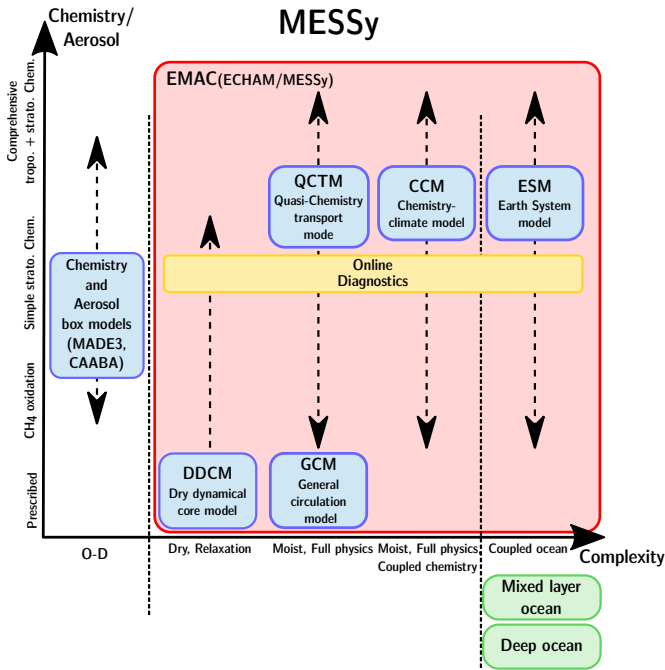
MESSy

Chemistry/
Aerosol

Comprehensive tropo. + strato. Chem.

Simple strato. Chem.

$CH_4$ oxidation

Prescribed

EMAC(ECHAM/MESSy)

QCTM
Quasi-Chemistry transport mode

CCM
Chemistry-climate model

ESM
Earth System model

Chemistry and Aerosol box models (MADE3, CAABA)

Online Diagnostics

DDCM
Dry dynamical core model

GCM
General circulation model

O-D

Dry, Relaxation

Moist, Full physics

Moist, Full physics
Coupled chemistry

Coupled ocean

Complexity

Mixed layer ocean

Deep ocean